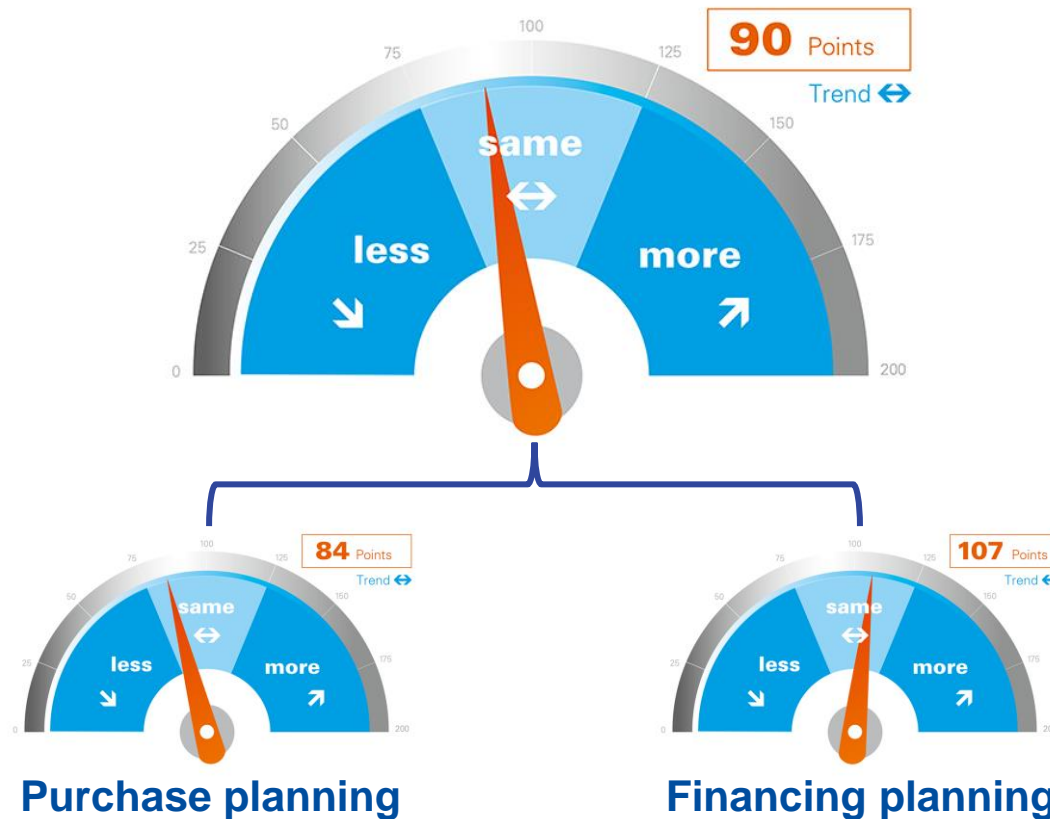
100
75
125
90 Points
Trend ↔
50
150
same
↔
25
175
less
more
↘
↗
0
200

100
75
125
84 Points
Trend ↔
50
150
same
↔
25
175
less
more
↘
↗
0
200

Purchase planning

100
75
125
107 Points
Trend ↔
50
150
same
↔
25
less
more
↘
↗
0

Financing planning